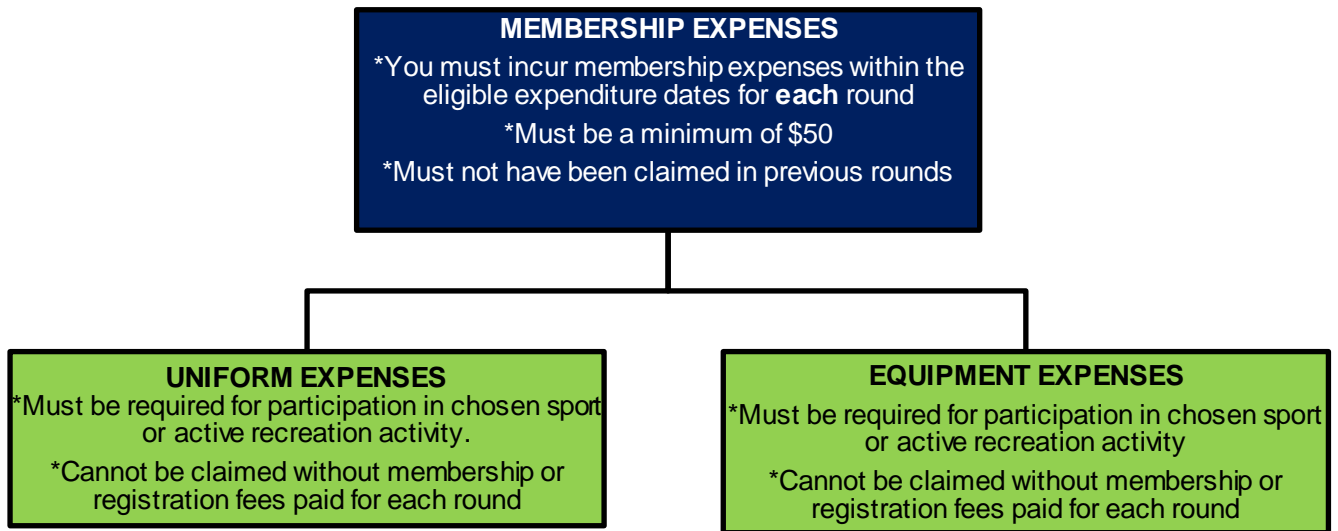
MEMBERSHIP EXPENSES

*You must incur membership expenses within the eligible expenditure dates for **each** round

*Must be a minimum of $50

*Must not have been claimed in previous rounds

UNIFORM EXPENSES

*Must be required for participation in chosen sport or active recreation activity.

*Cannot be claimed without membership or registration fees paid for each round

EQUIPMENT EXPENSES

*Must be required for participation in chosen sport or active recreation activity

*Cannot be claimed without membership or registration fees paid for each round